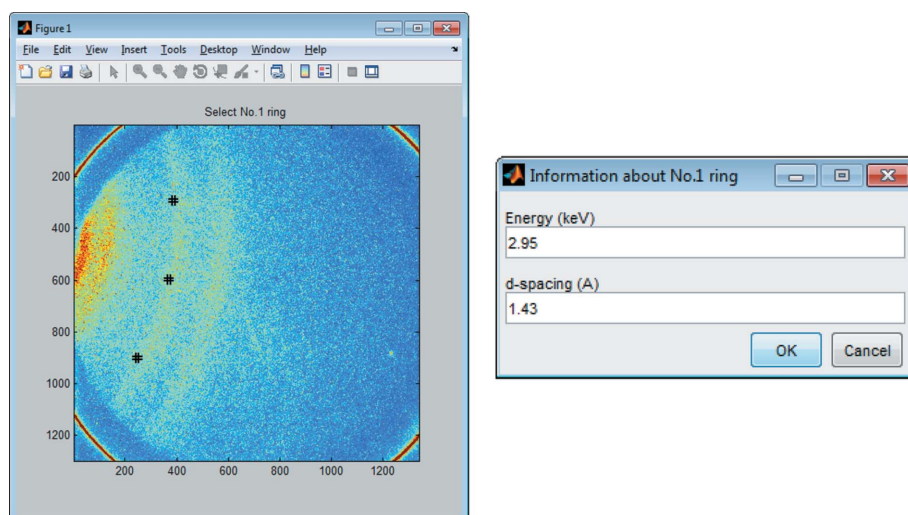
Figure 1

File Edit View Insert Tools Desktop Window Help

Select No.1 ring

200
400
600
800
1000
1200

200 400 600 800 1000 1200

Information about No.1 ring

Energy (keV)
2.95

d-spacing (A)
1.43

OK Cancel